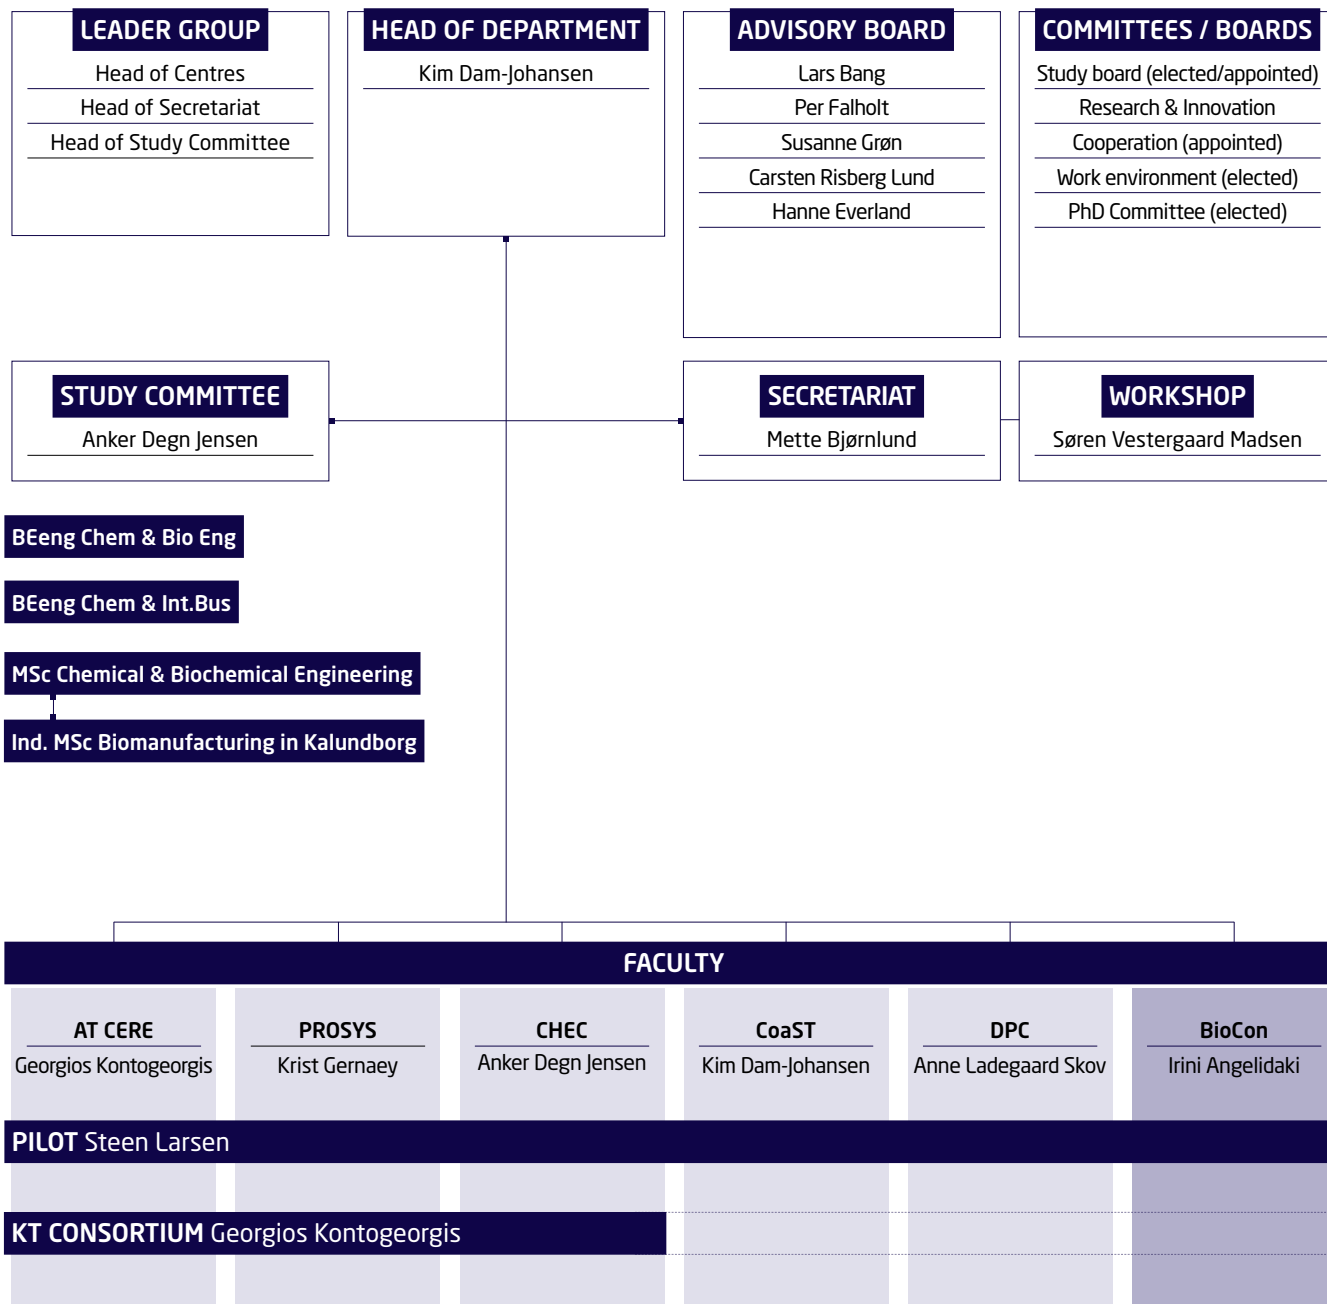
LEADER GROUP
Head of Centres
Head of Secretariat
Head of Study Committee

HEAD OF DEPARTMENT
Kim Dam-Johansen

ADVISORY BOARD
Lars Bang
Per Falholt
Susanne Grøn
Carsten Risberg Lund
Hanne Everland

COMMITTEES / BOARDS
Study board (elected/appointed)
Research & Innovation
Cooperation (appointed)
Work environment (elected)
PhD Committee (elected)

STUDY COMMITTEE
Anker Degn Jensen

SECRETARIAT
Mette Bjørnlund

WORKSHOP
Søren Vestergaard Madsen

BEeng Chem & Bio Eng

BEeng Chem & Int.Bus

MSc Chemical & Biochemical Engineering

Ind. MSc Biomanufacturing in Kalundborg

FACULTY

AT CERE
Georgios Kontogeorgis

PROSYS
Krist Gernaey

CHEC
Anker Degn Jensen

CoaST
Kim Dam-Johansen

DPC
Anne Ladegaard Skov

BioCon
Irini Angelidaki

PILOT Steen Larsen

KT CONSORTIUM Georgios Kontogeorgis